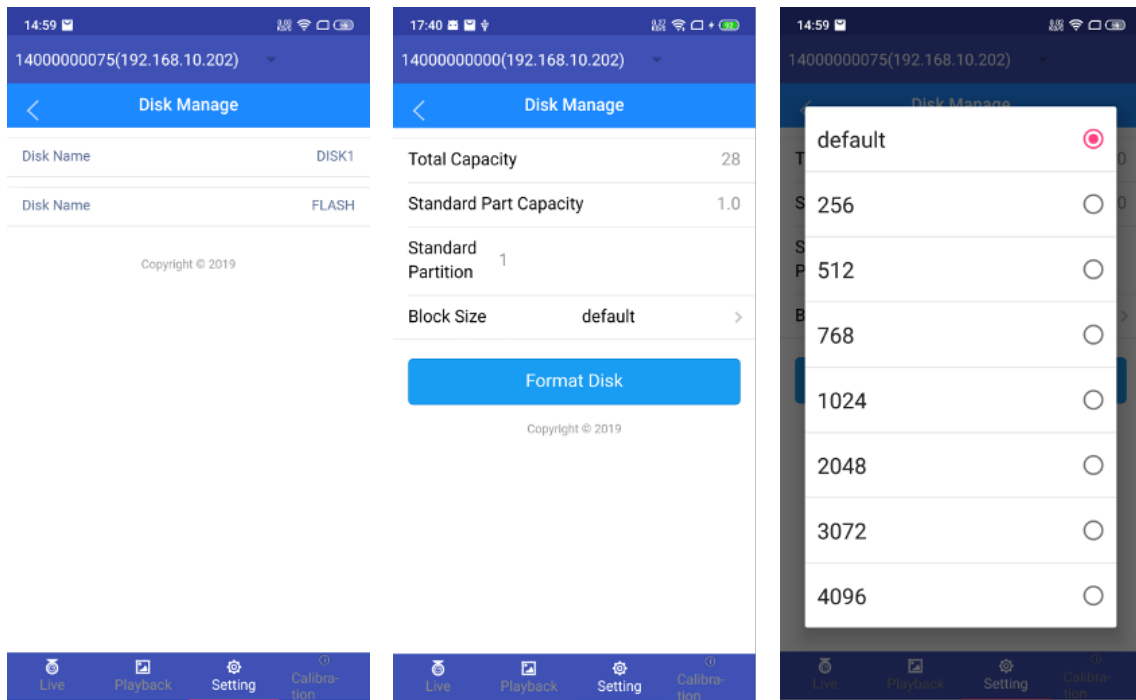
14:59

14000000075(192.168.10.202)

Disk Manage

Disk Name DISK1

Disk Name FLASH

Copyright © 2019

Live Playback Setting Calibration

17:40

14000000000(192.168.10.202)

Disk Manage

Total Capacity 28

Standard Part Capacity 1.0

Standard Partition 1

Block Size default

Format Disk

Copyright © 2019

Live Playback Setting Calibration

14:59

14000000075(192.168.10.202)

Disk Manage

default

256

512

768

1024

2048

3072

4096

Live Playback Setting Calibration